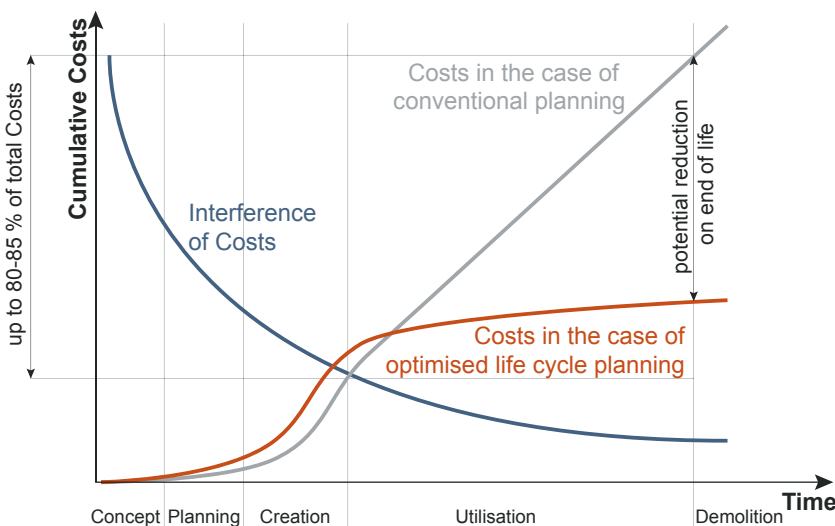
Cumulative Costs

up to 80-85 % of total Costs

Costs in the case of conventional planning

potential reduction on end of life

Interference of Costs

Costs in the case of optimised life cycle planning

Time

Concept Planning Creation Utilisation Demolition